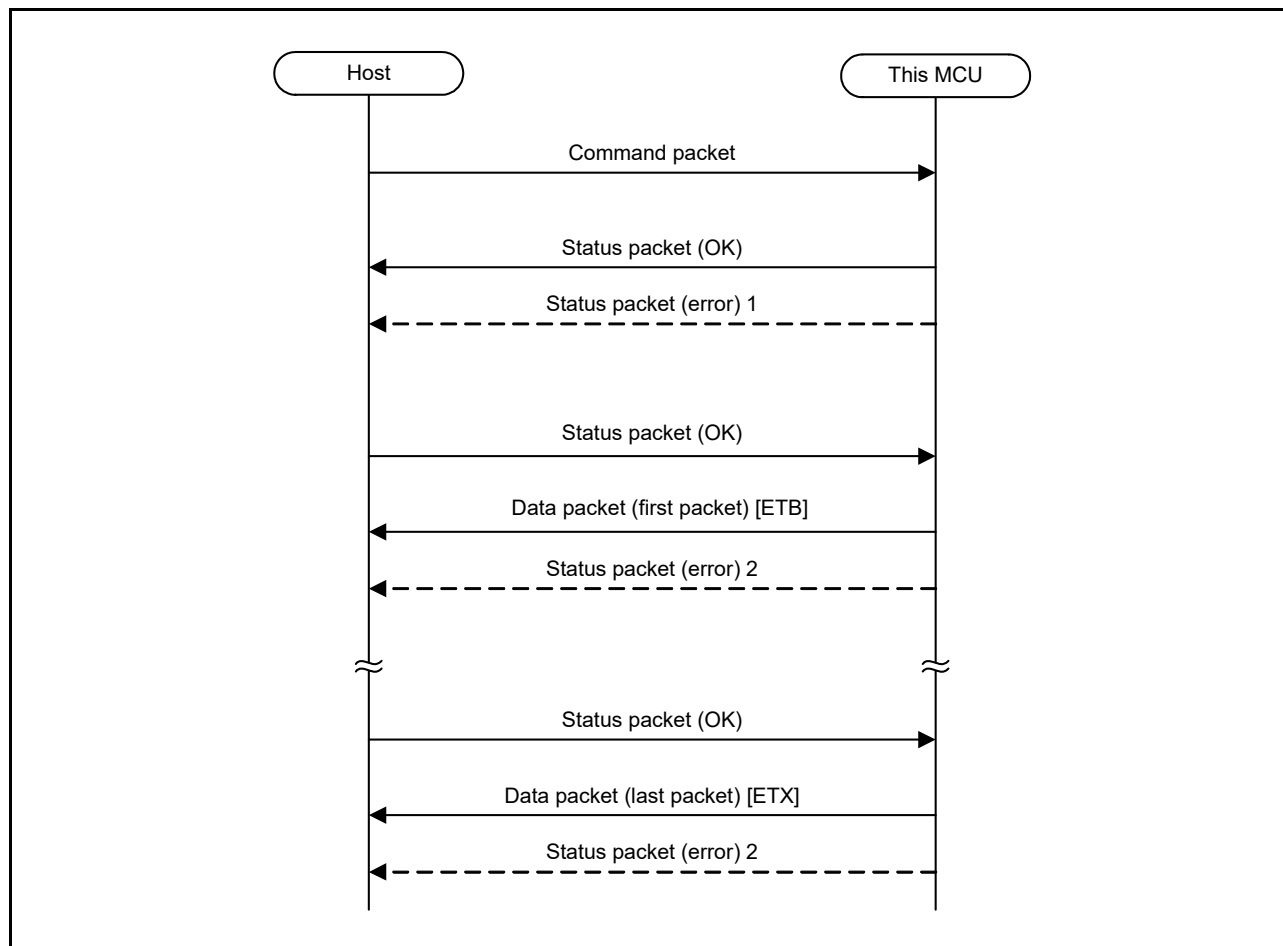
Host

This MCU

Command packet

Status packet (OK)

Status packet (error) 1

Status packet (OK)

Data packet (first packet) [ETB]

Status packet (error) 2

Status packet (OK)

Data packet (last packet) [ETX]

Status packet (error) 2